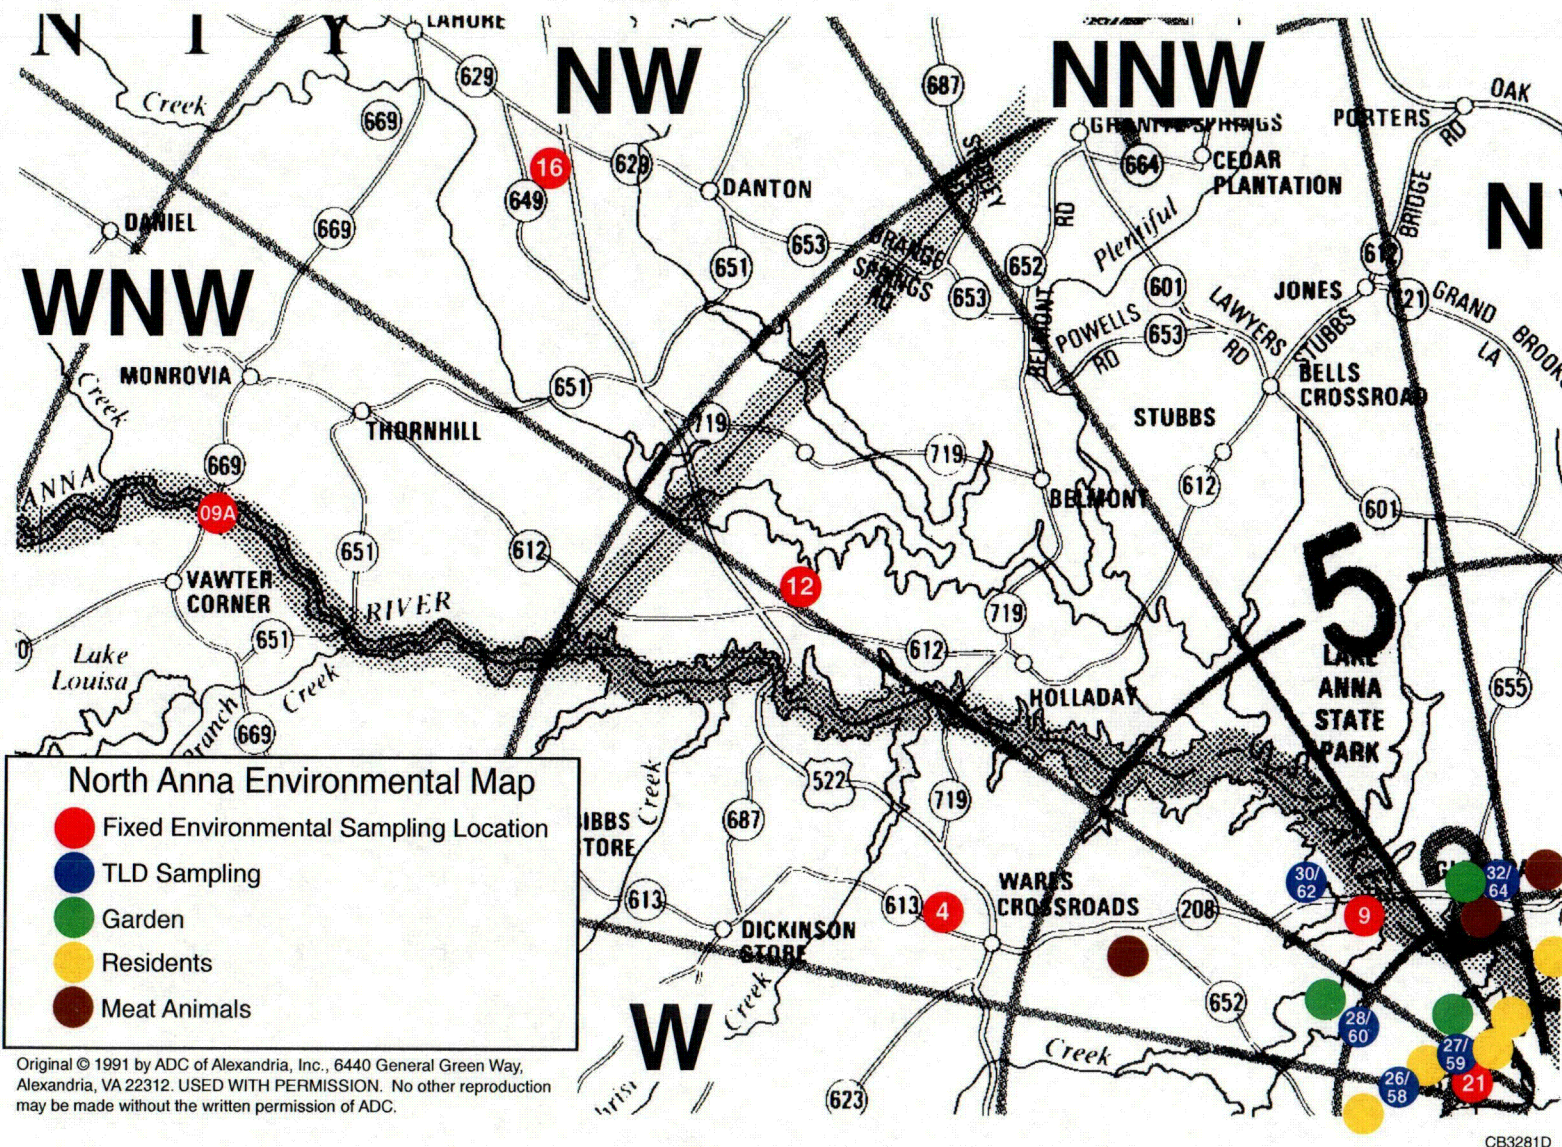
N I Y
LAHORE
629
NW
NNW
687
OAK
Creek
669
16
628
649
DANTON
GRANITE SPRINGS
664
CEDAR PLANTATION
PORTERS
BRIDGE RD
N
DANIEL
669
653
ORANGE SPRINGS RD
SPOTSYLVANIA
RD
Plentiful
651
652
653
601
612
WNW
BELMONT RD
POWELLS RD
653
LAWYERS RD
JONES
STUBBS
621
GRAND BROOKS LA
MONROVIA
Creek
651
THORNHILL
BELLS CROSSROAD
STUBBS
719
719
669
BELMONT
612
ANNA
09A
612
601
651
VAWTER CORNER
12
5
RIVER
719
Lake Louisa
651
612
LAKE ANNA STATE PARK
Creek
655
Branch
669
HOLLADAY
North Anna Environmental Map
Fixed Environmental Sampling Location
TLD Sampling
Garden
Residents
Meat Animals
522
719
GIBBS STORE
Creek
687
30/62
32/64
613
613
4
WARES CROSSROADS
208
9
DICKINSON STORE
W
Creek
652
28/60
27/59
Creek
26/58
21
623
Original © 1991 by ADC of Alexandria, Inc., 6440 General Green Way, Alexandria, VA 22312. USED WITH PERMISSION. No other reproduction may be made without the written permission of ADC.
CB3281D